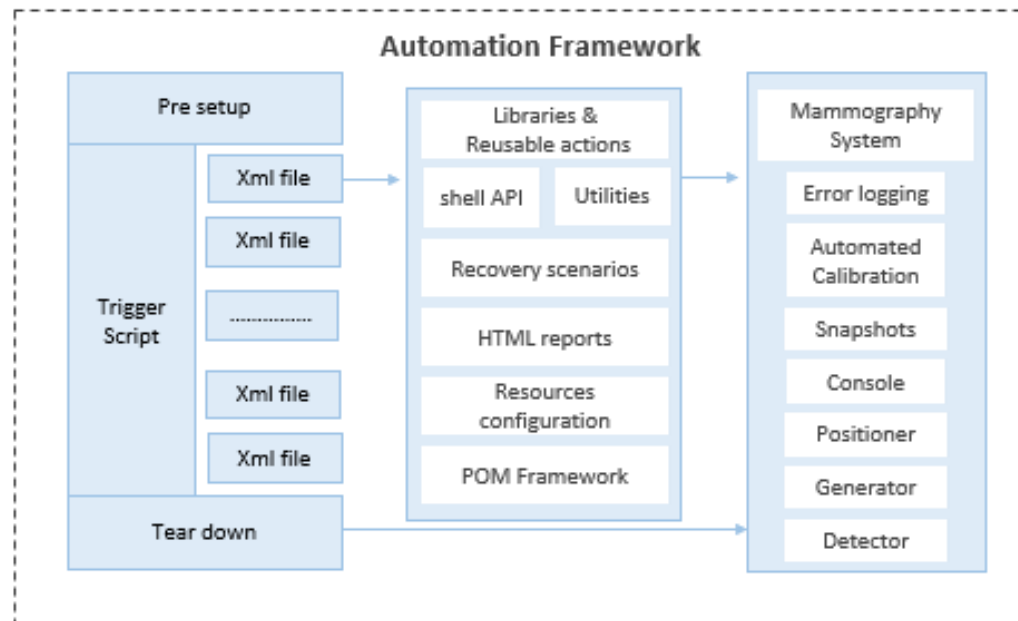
Automation Framework

Pre setup

Trigger Script

Xml file

Xml file

................

Xml file

Xml file

Tear down

Libraries & Reusable actions

shell API

Utilities

Recovery scenarios

HTML reports

Resources configuration

POM Framework

Mammography System

Error logging

Automated Calibration

Snapshots

Console

Positioner

Generator

Detector